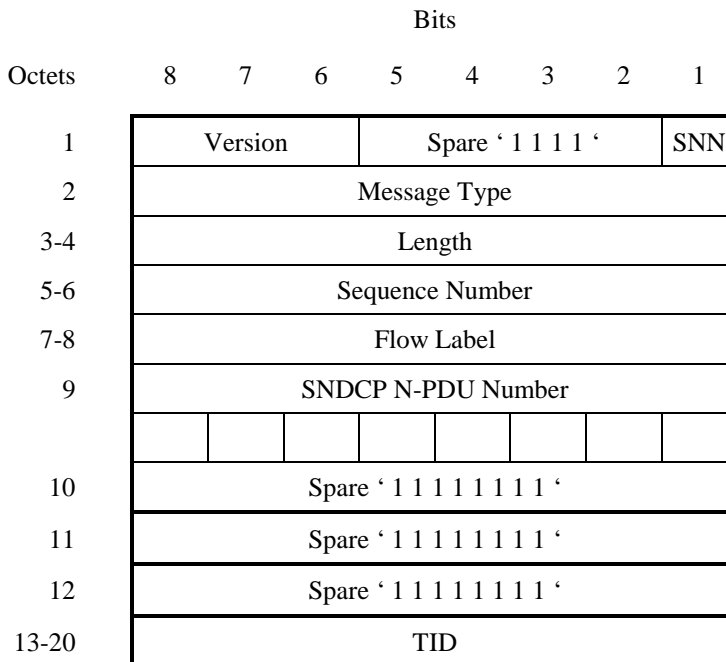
Bits

| Octets | 8 | 7 | 6 | 5 | 4 | 3 | 2 | 1 |
|---|---|---|---|---|---|---|---|---|
| 1 | Version | | | Spare ' 1 1 1 1 ' | | | | SNN |
| 2 | Message Type | | | | | | | |
| 3-4 | Length | | | | | | | |
| 5-6 | Sequence Number | | | | | | | |
| 7-8 | Flow Label | | | | | | | |
| 9 | SNDCP N-PDU Number | | | | | | | |
| | | | | | | | | |
| 10 | Spare ' 1 1 1 1 1 1 1 1 ' | | | | | | | |
| 11 | Spare ' 1 1 1 1 1 1 1 1 ' | | | | | | | |
| 12 | Spare ' 1 1 1 1 1 1 1 1 ' | | | | | | | |
| 13-20 | TID | | | | | | | |